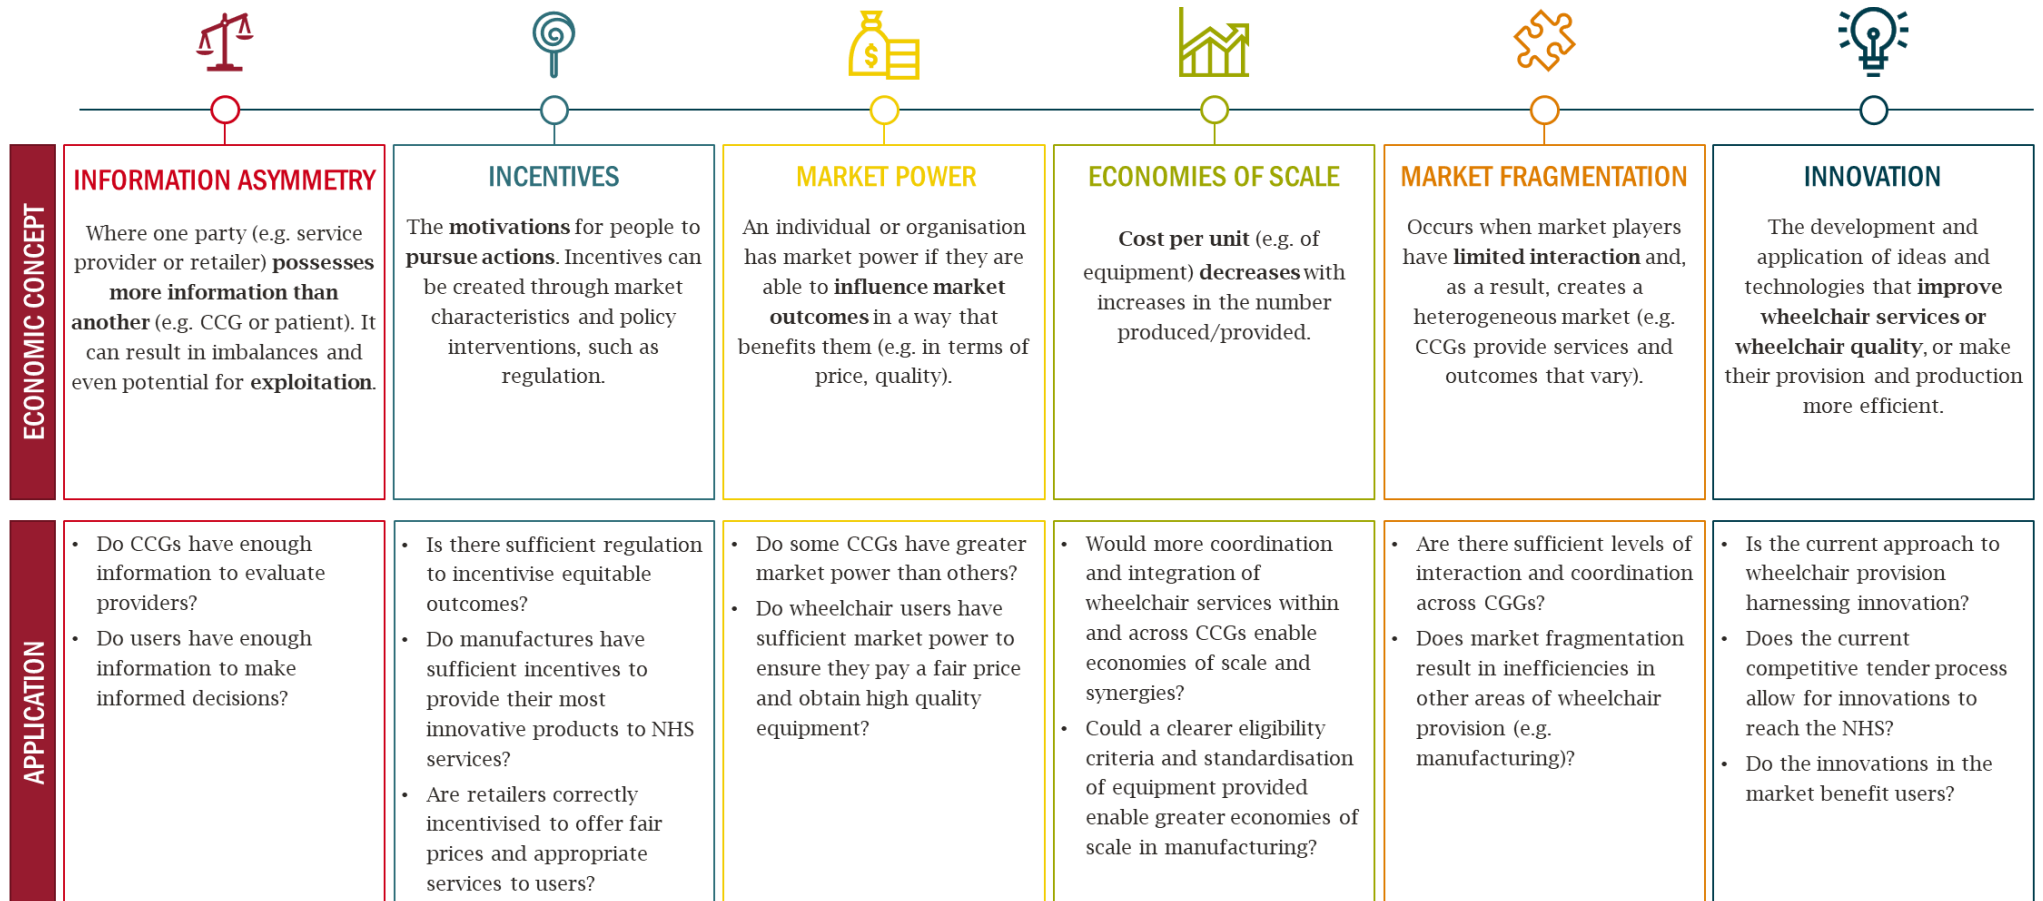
ECONOMIC CONCEPT

INFORMATION ASYMMETRY

Where one party (e.g. service provider or retailer) possesses more information than another (e.g. CCG or patient). It can result in imbalances and even potential for exploitation.

INCENTIVES

The motivations for people to pursue actions. Incentives can be created through market characteristics and policy interventions, such as regulation.

MARKET POWER

An individual or organisation has market power if they are able to influence market outcomes in a way that benefits them (e.g. in terms of price, quality).

ECONOMIES OF SCALE

Cost per unit (e.g. of equipment) decreases with increases in the number produced/provided.

MARKET FRAGMENTATION

Occurs when market players have limited interaction and, as a result, creates a heterogeneous market (e.g. CCGs provide services and outcomes that vary).

INNOVATION

The development and application of ideas and technologies that improve wheelchair services or wheelchair quality, or make their provision and production more efficient.

APPLICATION

- Do CCGs have enough information to evaluate providers?
- Do users have enough information to make informed decisions?

- Is there sufficient regulation to incentivise equitable outcomes?
- Do manufactures have sufficient incentives to provide their most innovative products to NHS services?
- Are retailers correctly incentivised to offer fair prices and appropriate services to users?

- Do some CCGs have greater market power than others?
- Do wheelchair users have sufficient market power to ensure they pay a fair price and obtain high quality equipment?

- Would more coordination and integration of wheelchair services within and across CCGs enable economies of scale and synergies?
- Could a clearer eligibility criteria and standardisation of equipment provided enable greater economies of scale in manufacturing?

- Are there sufficient levels of interaction and coordination across CGGs?
- Does market fragmentation result in inefficiencies in other areas of wheelchair provision (e.g. manufacturing)?

- Is the current approach to wheelchair provision harnessing innovation?
- Does the current competitive tender process allow for innovations to reach the NHS?
- Do the innovations in the market benefit users?